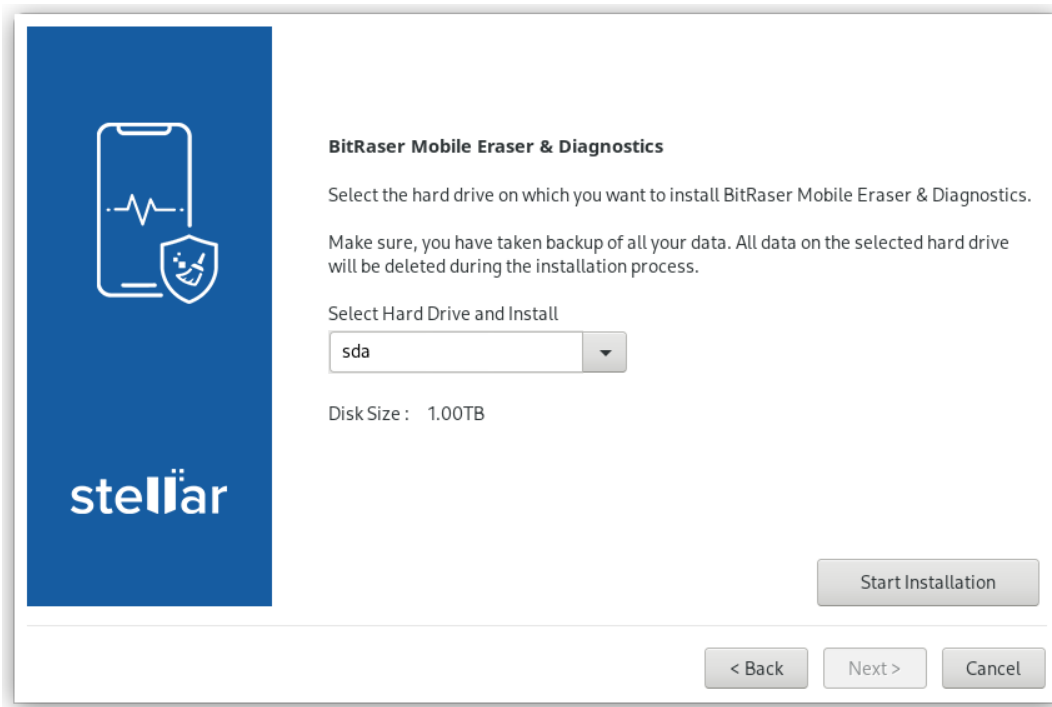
stellar

BitRaser Mobile Eraser & Diagnostics

Select the hard drive on which you want to install BitRaser Mobile Eraser & Diagnostics.

Make sure, you have taken backup of all your data. All data on the selected hard drive will be deleted during the installation process.

Select Hard Drive and Install

sda

Disk Size : 1.00TB

Start Installation

< Back

Next >

Cancel